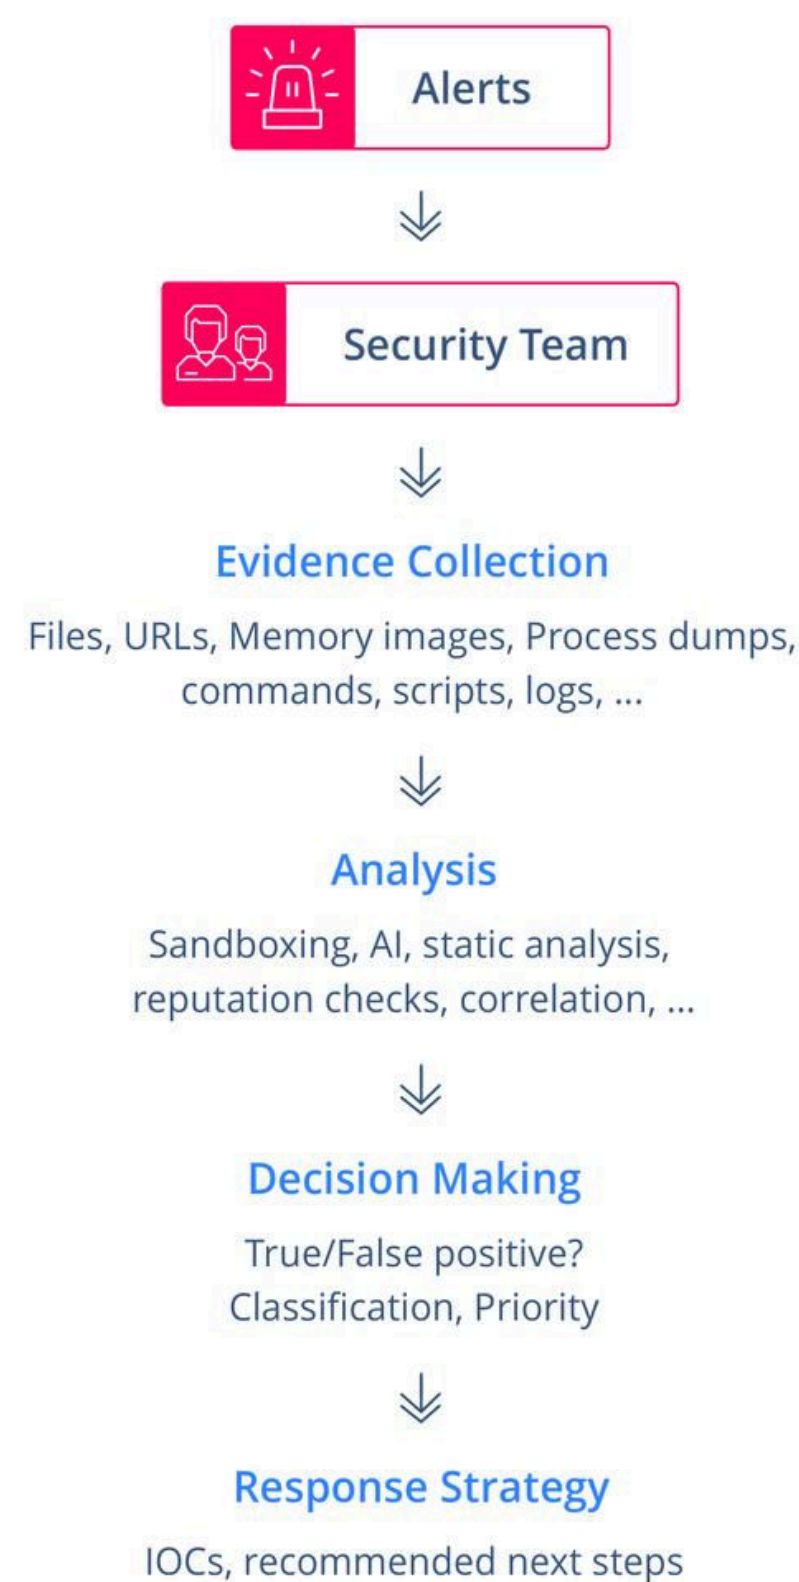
Alerts

Security Team

Evidence Collection

Files, URLs, Memory images, Process dumps, commands, scripts, logs, ...

Analysis

Sandboxing, AI, static analysis, reputation checks, correlation, ...

Decision Making

True/False positive? Classification, Priority

Response Strategy

IOCs, recommended next steps